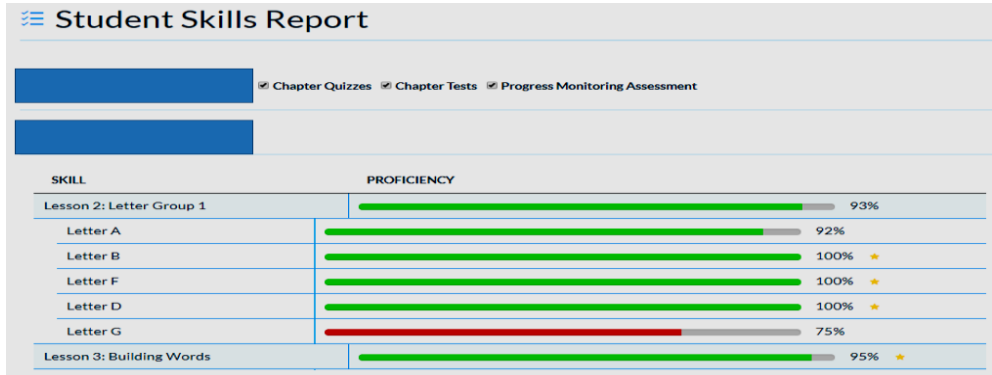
Student Skills Report

Chapter Quizzes Chapter Tests Progress Monitoring Assessment

| SKILL | PROFICIENCY |
|---|---|
| Lesson 2: Letter Group 1 | 93% |
| Letter A | 92% |
| Letter B | 100% |
| Letter F | 100% |
| Letter D | 100% |
| Letter G | 75% |
| Lesson 3: Building Words | 95% |